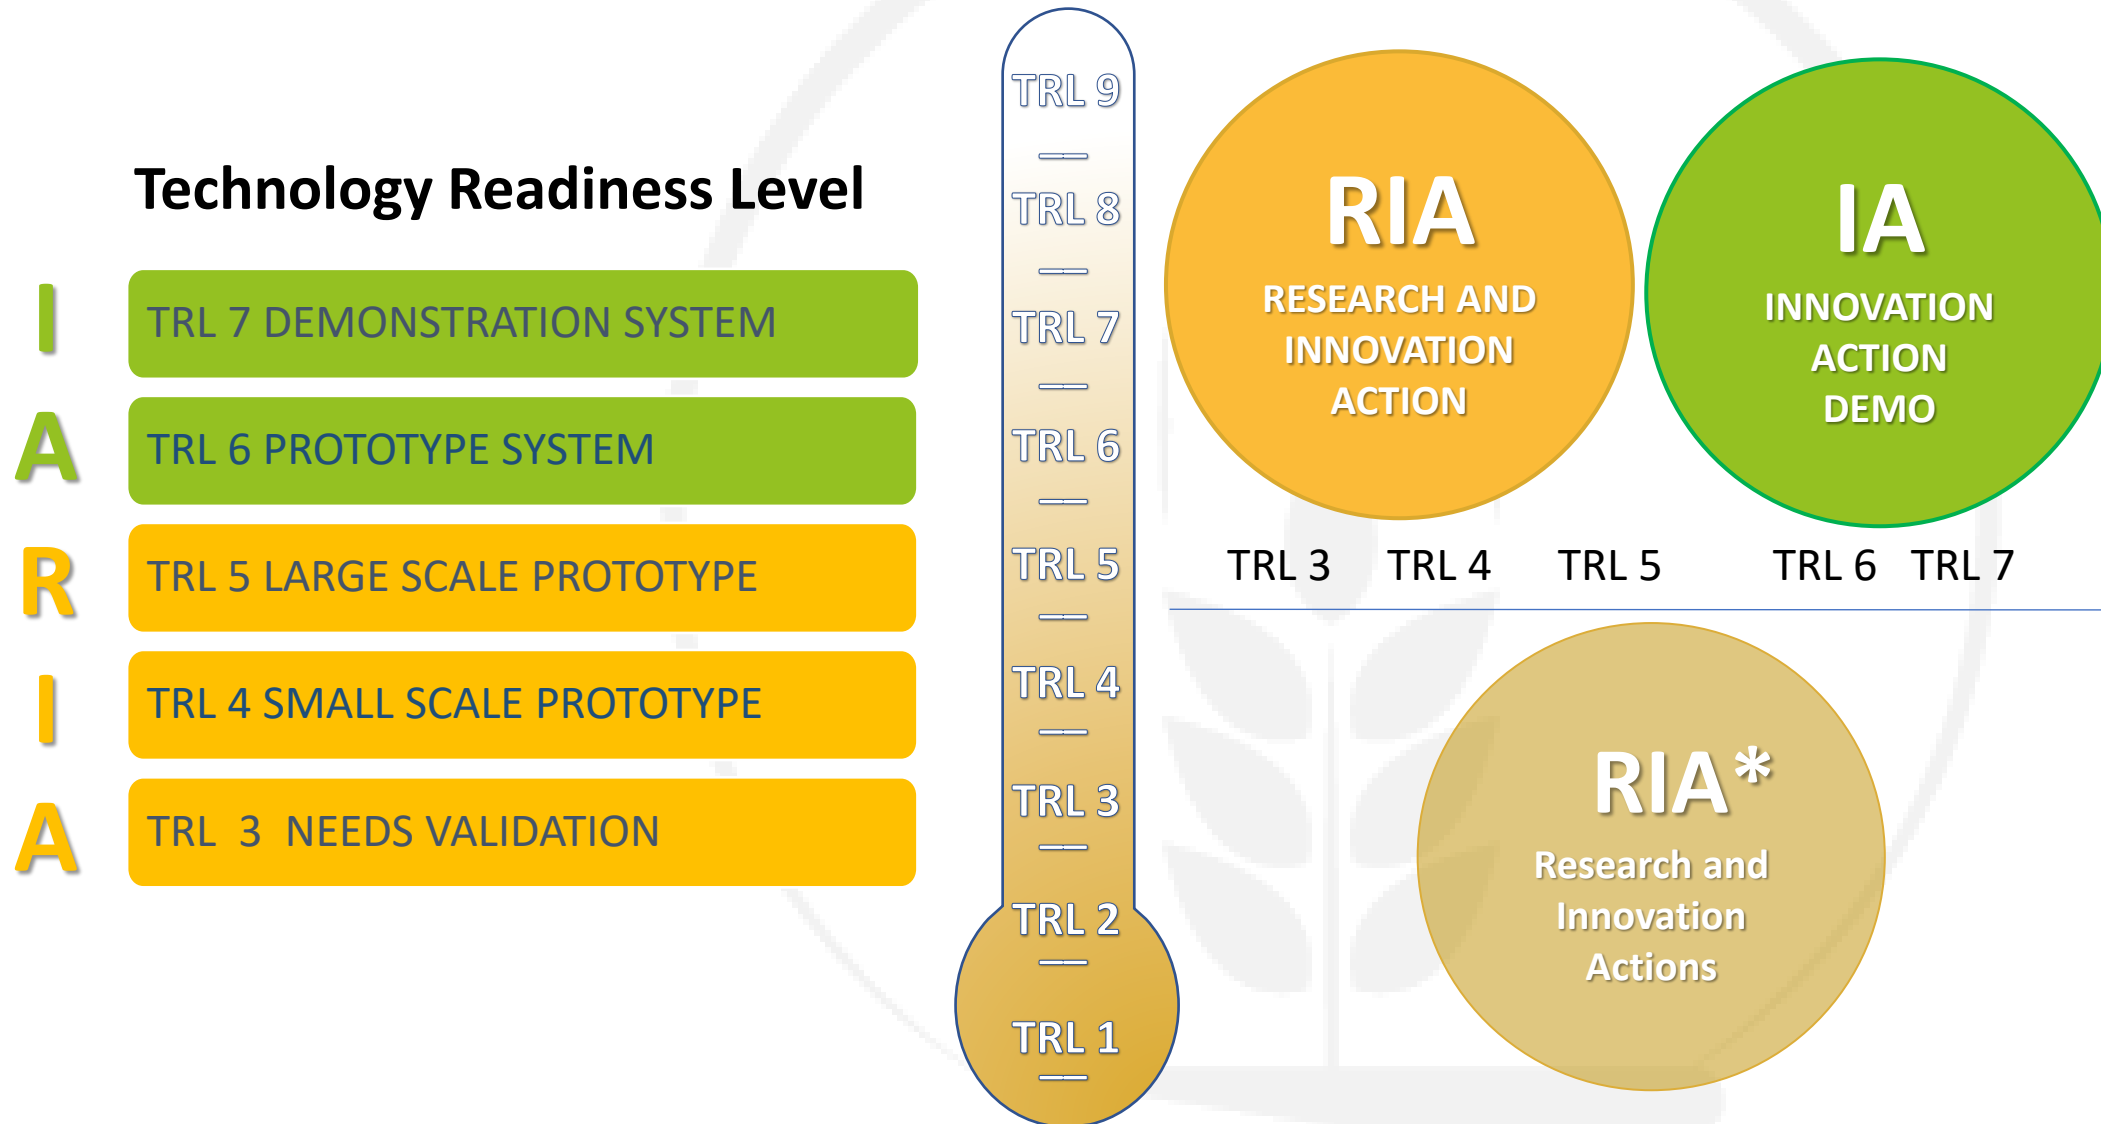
Technology Readiness Level

I TRL 7 DEMONSTRATION SYSTEM

A TRL 6 PROTOTYPE SYSTEM

R TRL 5 LARGE SCALE PROTOTYPE

I TRL 4 SMALL SCALE PROTOTYPE

A TRL 3 NEEDS VALIDATION

TRL 9
TRL 8
TRL 7
TRL 6
TRL 5
TRL 4
TRL 3
TRL 2
TRL 1

RIA
RESEARCH AND INNOVATION ACTION

IA
INNOVATION ACTION DEMO

TRL 3 TRL 4 TRL 5 TRL 6 TRL 7

RIA*
Research and Innovation Actions